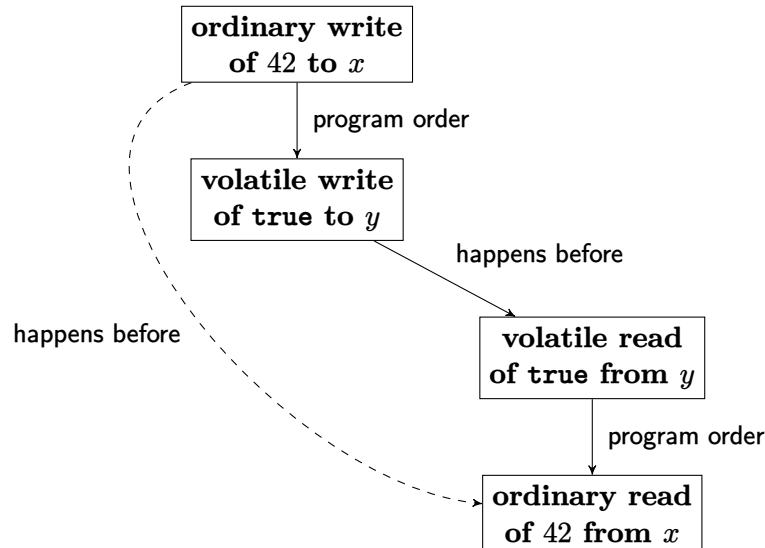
**ordinary write of $42$ to $x$**

program order

**volatile write of true to $y$**

happens before

happens before

**volatile read of true from $y$**

program order

**ordinary read of $42$ from $x$**